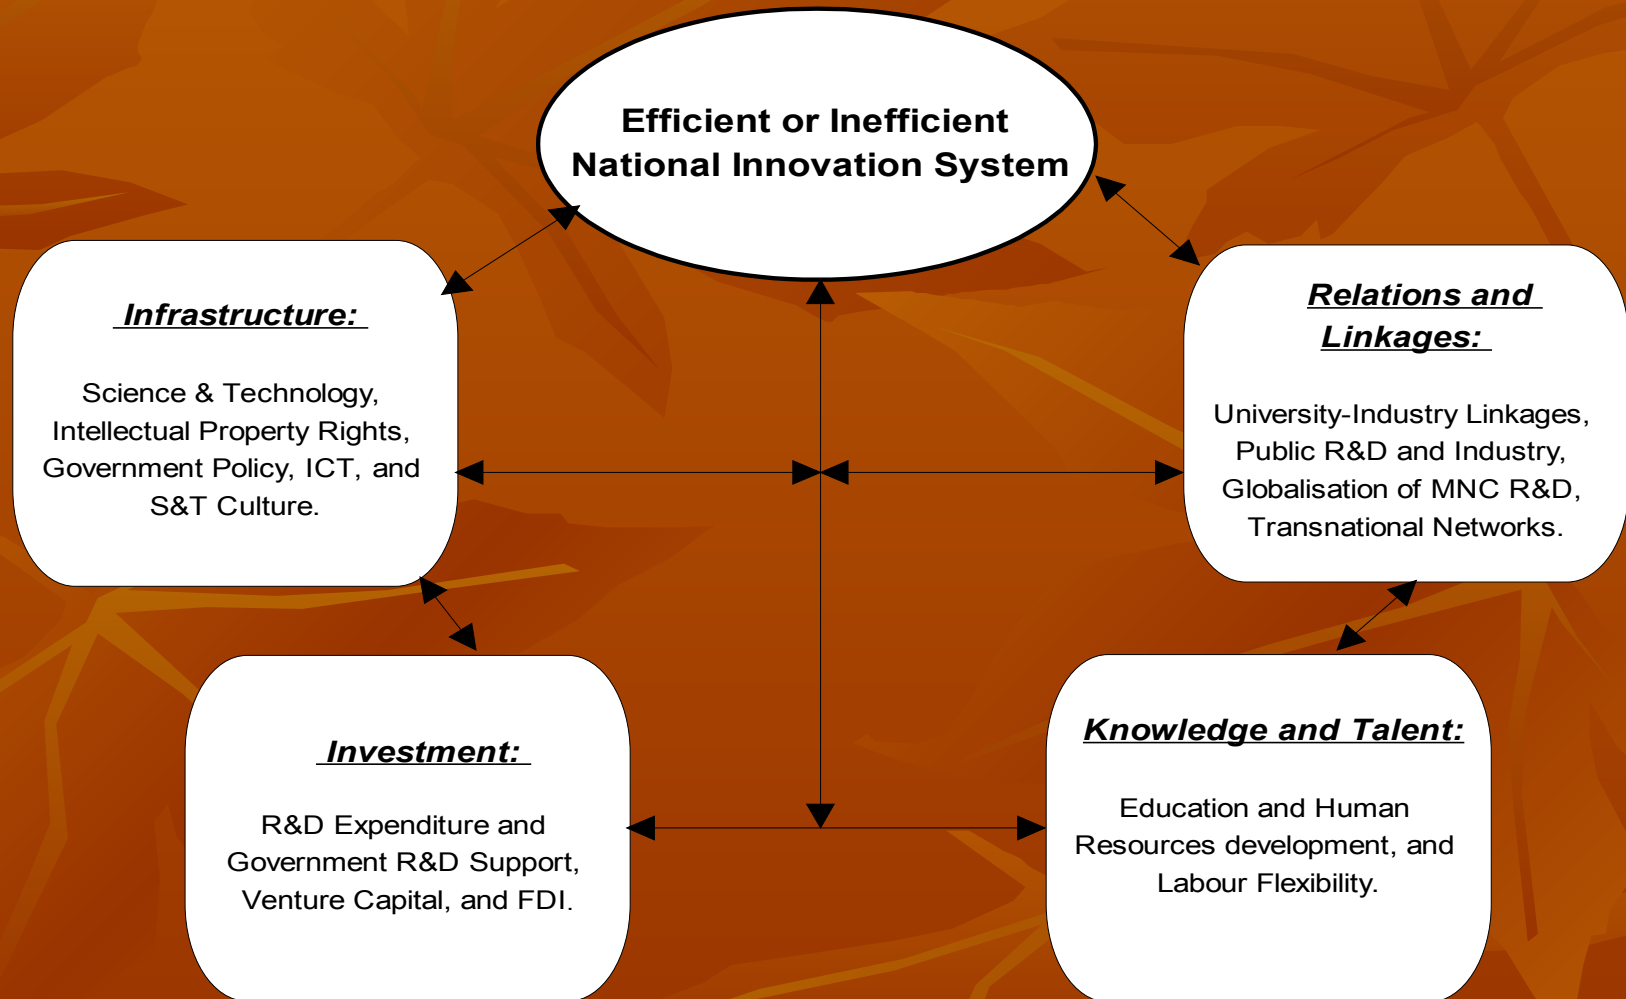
Efficient or Inefficient National Innovation System

Infrastructure:

Science & Technology, Intellectual Property Rights, Government Policy, ICT, and S&T Culture.

Relations and Linkages:

University-Industry Linkages, Public R&D and Industry, Globalisation of MNC R&D, Transnational Networks.

Investment:

R&D Expenditure and Government R&D Support, Venture Capital, and FDI.

Knowledge and Talent:

Education and Human Resources development, and Labour Flexibility.